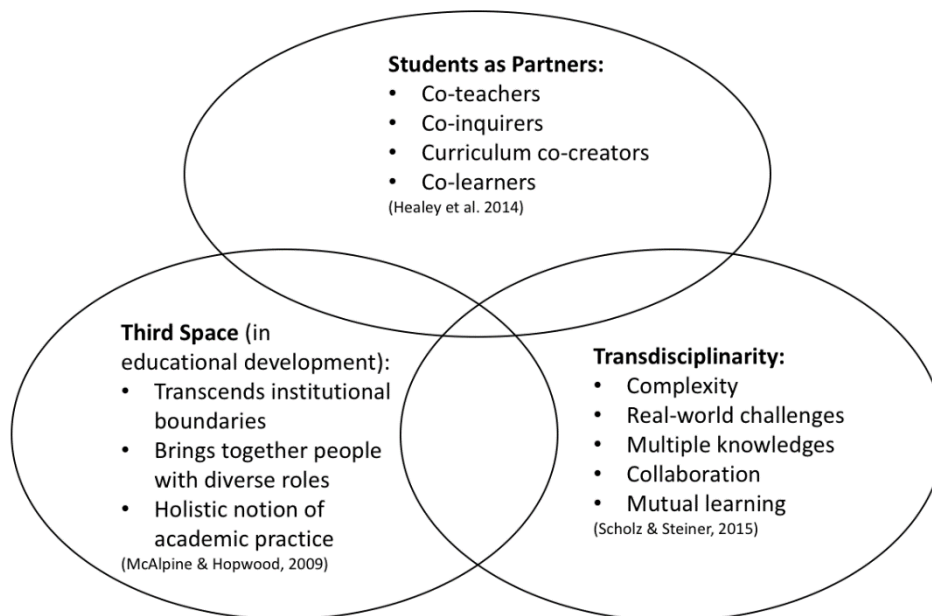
**Students as Partners:**
- Co-teachers
- Co-inquirers
- Curriculum co-creators
- Co-learners

(Healey et al. 2014)

**Third Space** (in educational development):
- Transcends institutional boundaries
- Brings together people with diverse roles
- Holistic notion of academic practice

(McAlpine & Hopwood, 2009)

**Transdisciplinarity:**
- Complexity
- Real-world challenges
- Multiple knowledges
- Collaboration
- Mutual learning

(Scholz & Steiner, 2015)